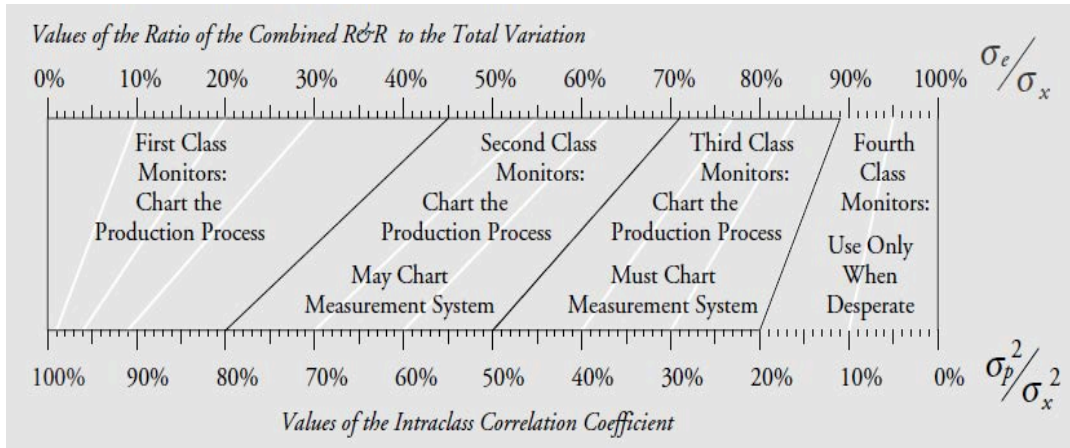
Values of the Ratio of the Combined R&R to the Total Variation

0% 10% 20% 30% 40% 50% 60% 70% 80% 90% 100% $\sigma_e / \sigma_x$

First Class Monitors: Chart the Production Process

Second Class Monitors: Chart the Production Process

May Chart Measurement System

Third Class Monitors: Chart the Production Process

Must Chart Measurement System

Fourth Class Monitors: Use Only When Desperate

100% 90% 80% 70% 60% 50% 40% 30% 20% 10% 0% $\sigma_p^2 / \sigma_x^2$

Values of the Intraclass Correlation Coefficient